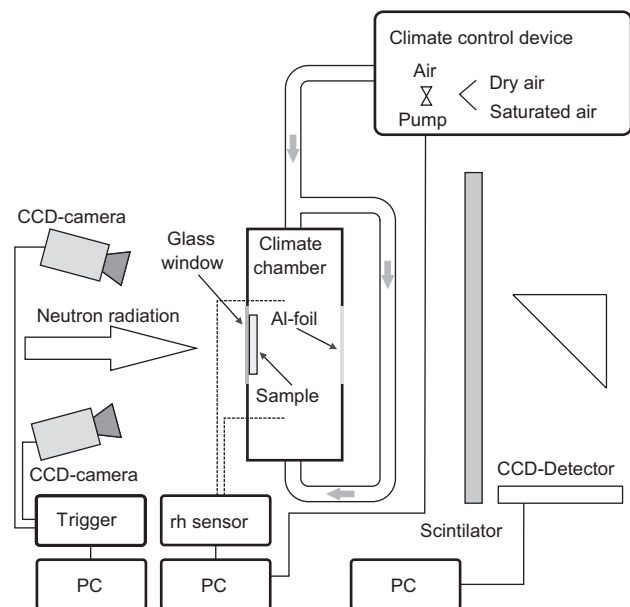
Climate control device

Air

Pump

Dry air

Saturated air

CCD-camera

Glass window

Climate chamber

Neutron radiation

Al-foil

Sample

CCD-camera

Trigger

rh sensor

CCD-Detector

Scintilator

PC

PC

PC